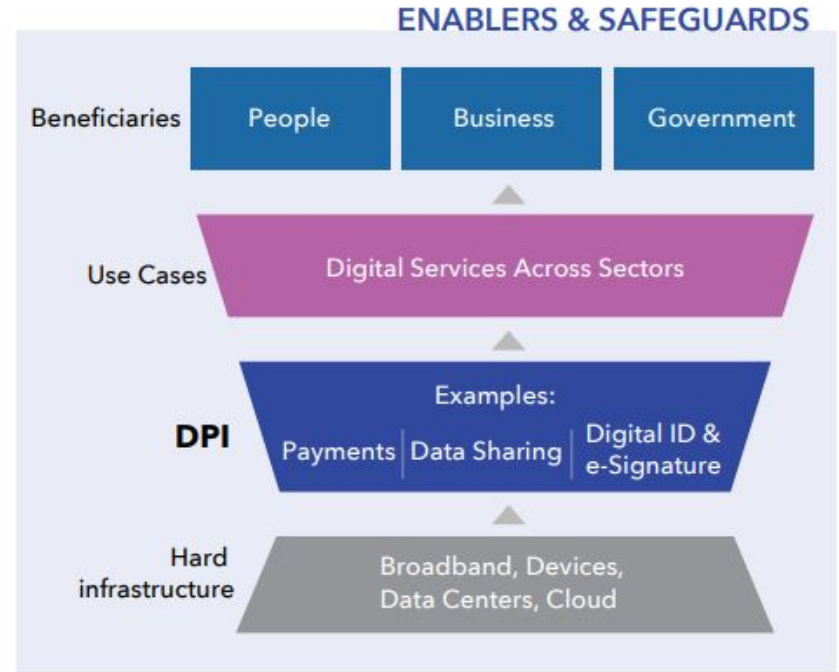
ENABLERS & SAFEGUARDS

Beneficiaries

People

Business

Government

Use Cases

Digital Services Across Sectors

DPI

Examples:

Payments

Data Sharing

Digital ID & e-Signature

Hard infrastructure

Broadband, Devices, Data Centers, Cloud